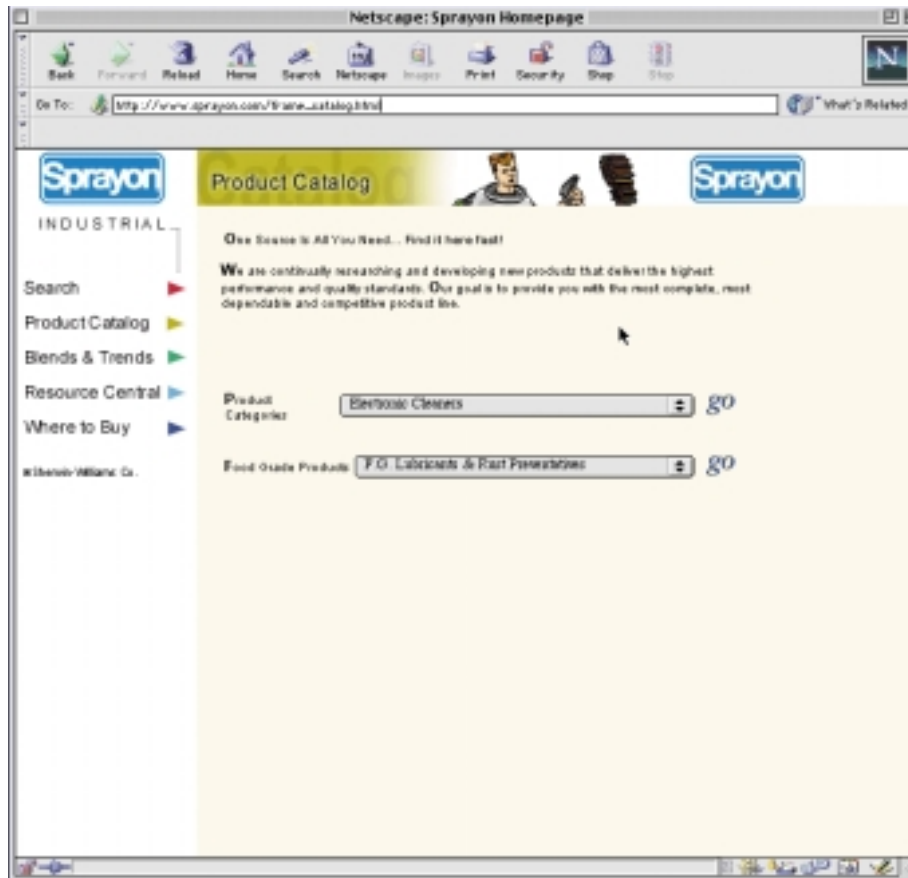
Netscape: Sprayon Homepage

Back Forward Reload Home Search Netscape Images Print Security Shop Stop

N

Go To: http://www.sprayon.com/frame_catalog.html

What's Related

Sprayon

INDUSTRIAL

Catalog

Product Catalog

Sprayon

Search

Product Catalog

Blends & Trends

Resource Central

Where to Buy

©Sherwin-Williams Co.

One Source is All You Need... Find it here fast!

We are continually researching and developing new products that deliver the highest performance and quality standards. Our goal is to provide you with the most complete, most dependable and competitive product line.

Product Categories

Electronic Cleaners

go

Food Grade Products

F.G. Lubricants & Rust Preventatives

go